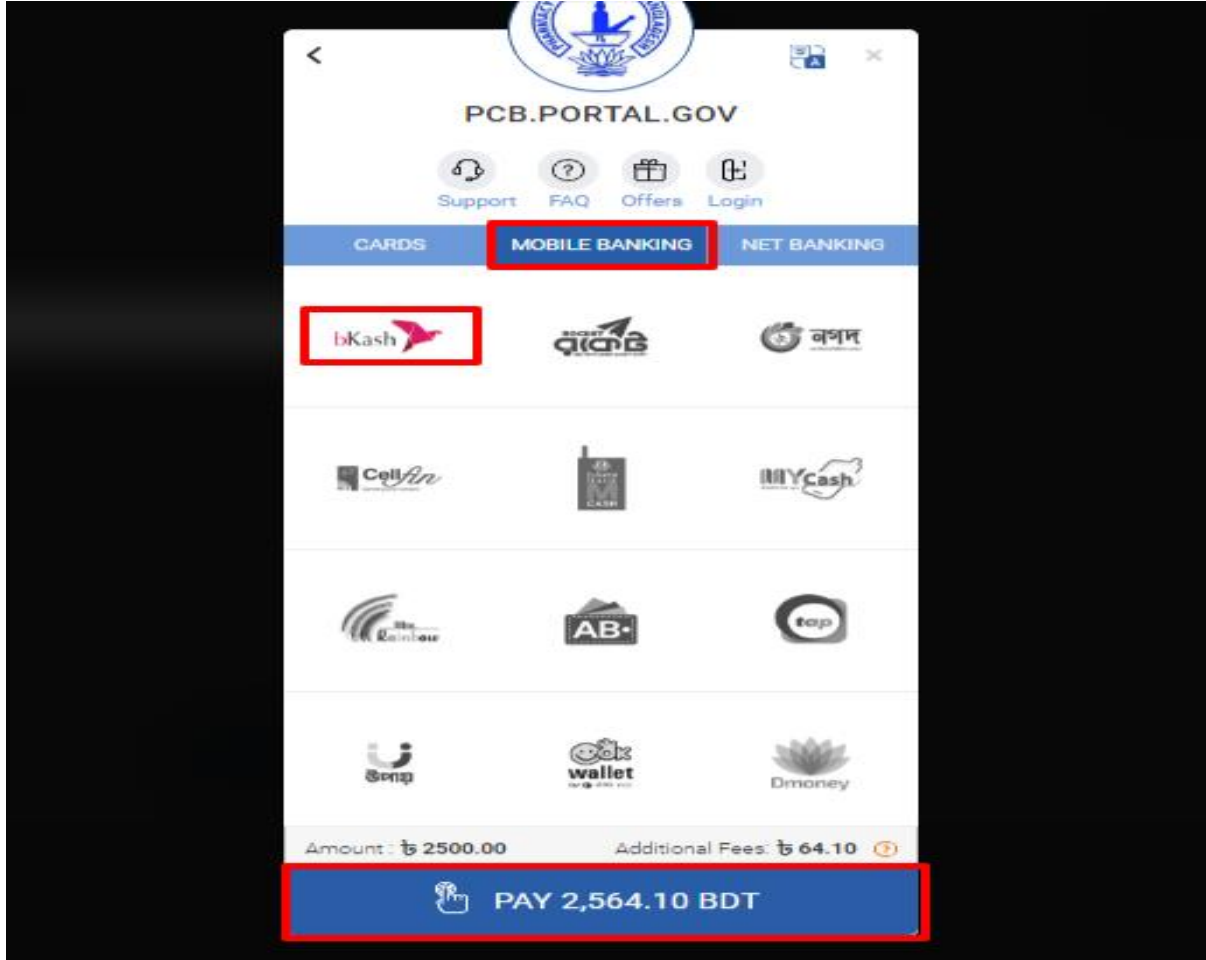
<

PCB.PORTAL.GOV

Support FAQ Offers Login

CARDS MOBILE BANKING NET BANKING

bKash

রকেট

নগদ

CellFin

M CASH

MYCash

Rainbow

AB

tap

উপায়

ok wallet

Dmoney

Amount : ৳ 2500.00 Additional Fees: ৳ 64.10

PAY 2,564.10 BDT